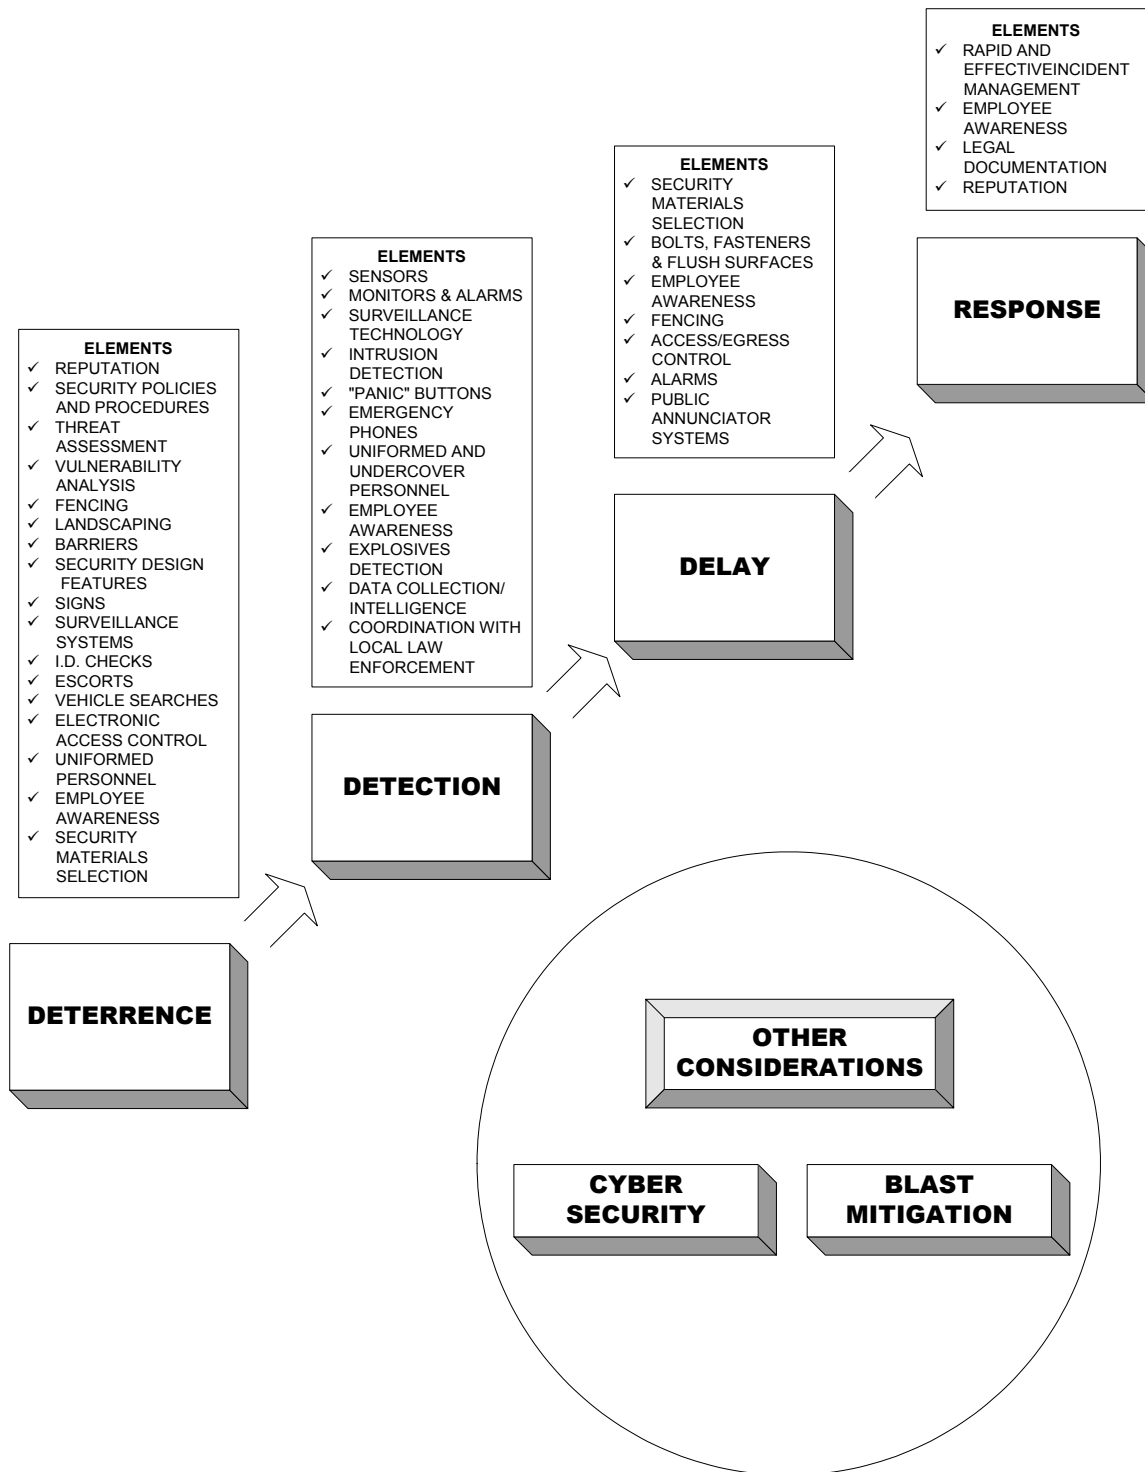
ELEMENTS
✓ REPUTATION
✓ SECURITY POLICIES AND PROCEDURES
✓ THREAT ASSESSMENT
✓ VULNERABILITY ANALYSIS
✓ FENCING
✓ LANDSCAPING
✓ BARRIERS
✓ SECURITY DESIGN FEATURES
✓ SIGNS
✓ SURVEILLANCE SYSTEMS
✓ I.D. CHECKS
✓ ESCORTS
✓ VEHICLE SEARCHES
✓ ELECTRONIC ACCESS CONTROL
✓ UNIFORMED PERSONNEL
✓ EMPLOYEE AWARENESS
✓ SECURITY MATERIALS SELECTION

DETERRENCE

ELEMENTS
✓ SENSORS
✓ MONITORS & ALARMS
✓ SURVEILLANCE TECHNOLOGY
✓ INTRUSION DETECTION
✓ "PANIC" BUTTONS
✓ EMERGENCY PHONES
✓ UNIFORMED AND UNDERCOVER PERSONNEL
✓ EMPLOYEE AWARENESS
✓ EXPLOSIVES DETECTION
✓ DATA COLLECTION/ INTELLIGENCE
✓ COORDINATION WITH LOCAL LAW ENFORCEMENT

DETECTION

ELEMENTS
✓ SECURITY MATERIALS SELECTION
✓ BOLTS, FASTENERS & FLUSH SURFACES
✓ EMPLOYEE AWARENESS
✓ FENCING
✓ ACCESS/EGRESS CONTROL
✓ ALARMS
✓ PUBLIC ANNUNCIATOR SYSTEMS

DELAY

ELEMENTS
✓ RAPID AND EFFECTIVEINCIDENT MANAGEMENT
✓ EMPLOYEE AWARENESS
✓ LEGAL DOCUMENTATION
✓ REPUTATION

RESPONSE

OTHER CONSIDERATIONS

CYBER SECURITY

BLAST MITIGATION